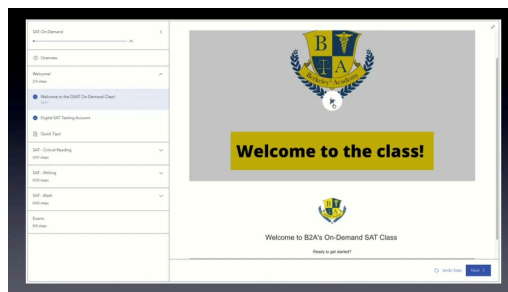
SAT On-Demand
0%

Overview

Welcome!
2/3 steps

Welcome to the DSAT On-Demand Class!
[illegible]

Digital SAT Testing Account

Quick Tips!

SAT - Critical Reading
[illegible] steps

SAT - Writing
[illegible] steps

SAT - Math
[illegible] steps

Exams
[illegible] steps

B 2 A
Berkeley Academy

Welcome to the class!

B 2 A

Welcome to B2A's On-Demand SAT Class

Ready to get started?

Undo Step
Next